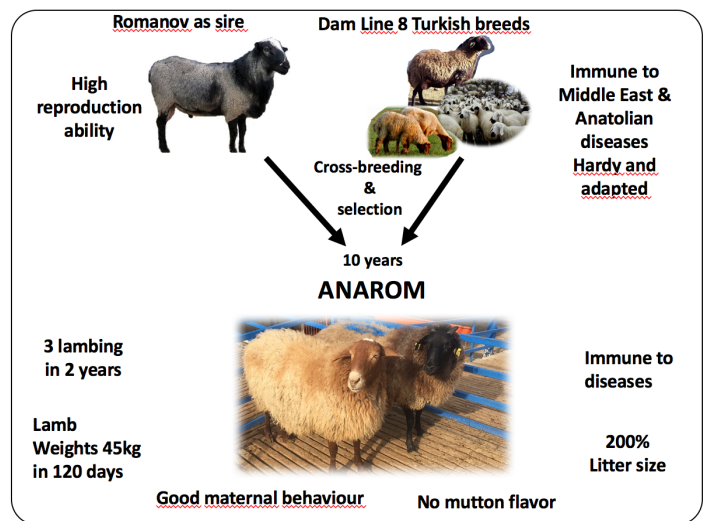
Romanov as sire

Dam Line 8 Turkish breeds

High reproduction ability

Immune to Middle East & Anatolian diseases

Hardy and adapted

Cross-breeding & selection

10 years

ANAROM

3 lambing in 2 years

Immune to diseases

Lamb Weights 45kg in 120 days

200% Litter size

Good maternal behaviour

No mutton flavor